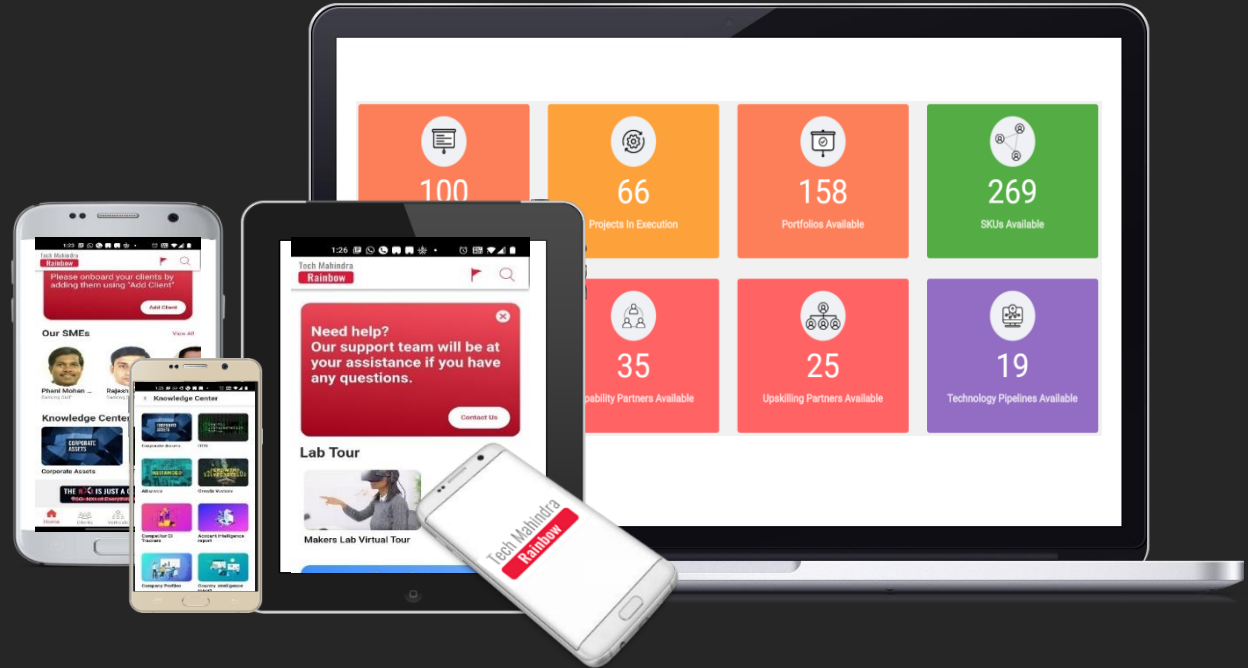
100

66
Projects In Execution

158
Portfolios Available

269
SKUs Available

35
pability Partners Available

25
Upskilling Partners Available

19
Technology Pipelines Available

1:26

Tech Mahindra
Rainbow

Need help?
Our support team will be at your assistance if you have any questions.

Contact Us

Lab Tour

Makers Lab Virtual Tour

1:23

Tech Mahindra
Rainbow

Please onboard your clients by adding them using "Add Client"

Add Client

Our SMEs
View All

Phani Mohan
Banking Staff

Rajeev
Banking St

Knowledge Center

CORPORATE ASSETS

Corporate Assets

THE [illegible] IS JUST A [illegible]

Home
Clients
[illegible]

Knowledge Center

Corporate Assets
OTB
Alliance
Growth Vectors
Competitor CI Trackers
Account Intelligence report
Company Profiles
Country Intelligence report

Tech Mahindra
Rainbow